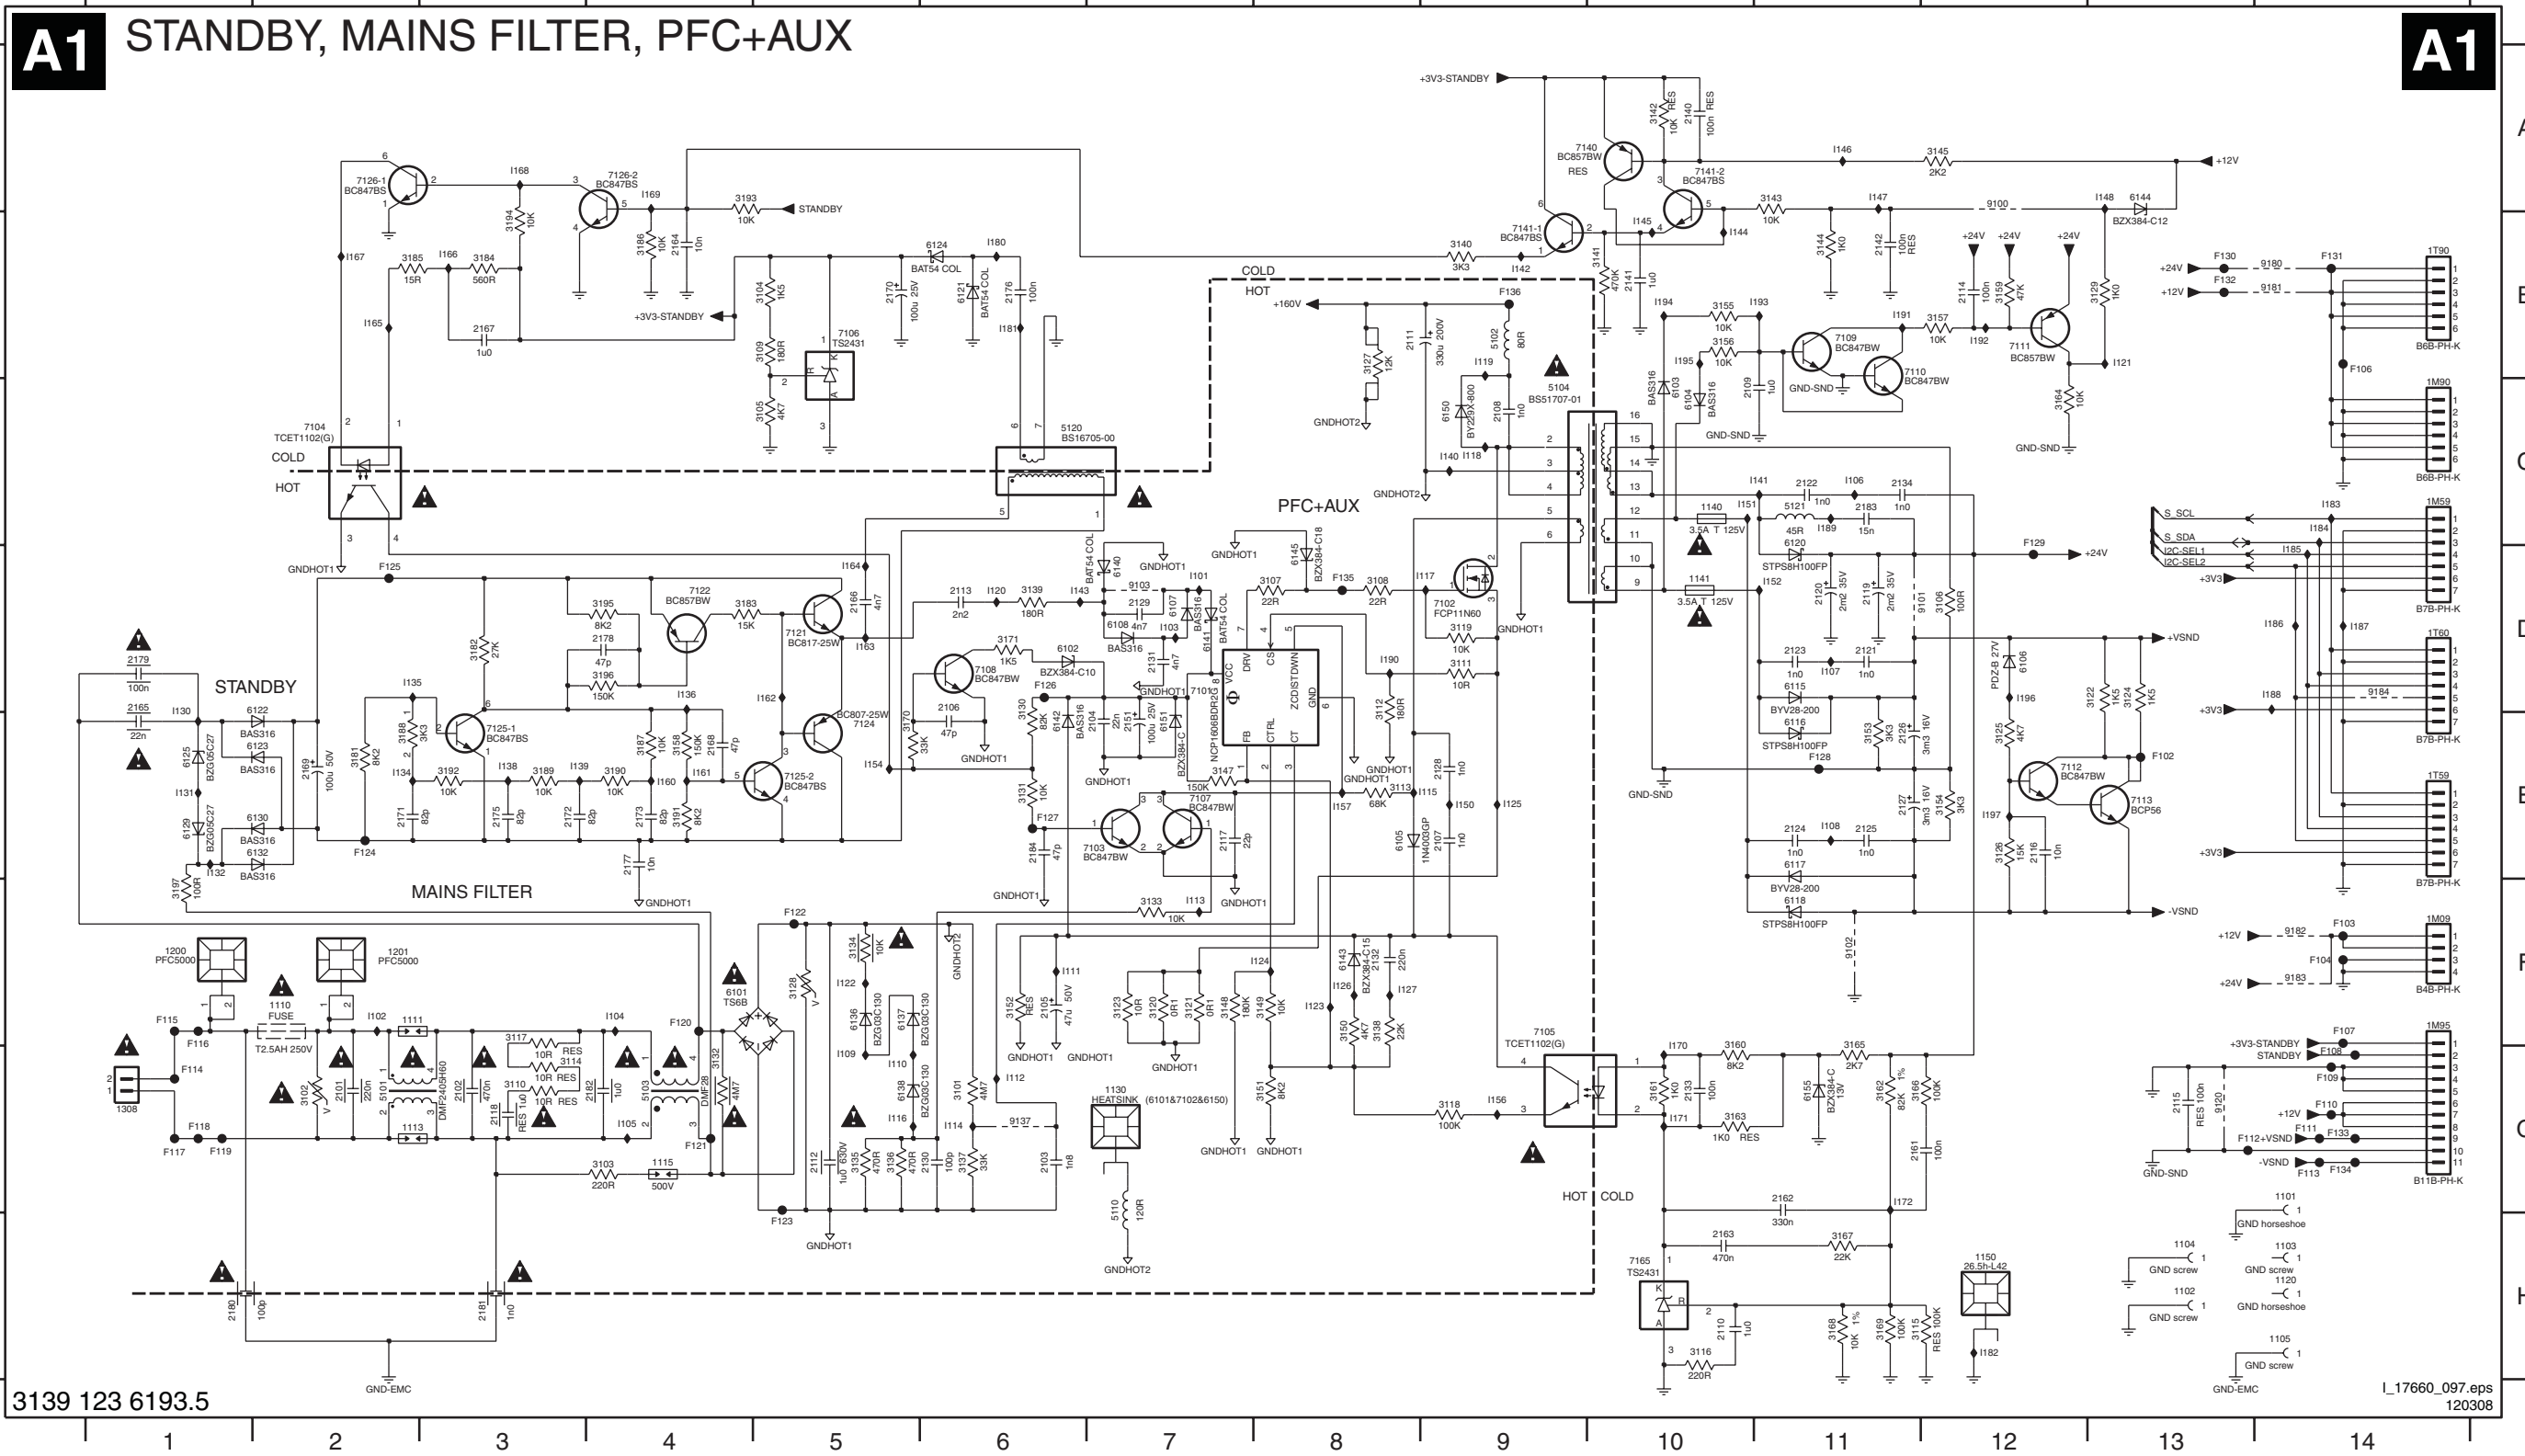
A1 STANDBY, MAINS FILTER, PFC+AUX A1

STANDBY

MAINS FILTER

PFC+AUX

COLD
HOT

COLD
HOT

HOT COLD

+3V3-STANDBY
STANDBY
+12V
+24V
+160V
+VSND
-VSND
GNDHOT1
GNDHOT2
GND-SND
GND-EMC

7126-1 BC847BS
7126-2 BC847BS
7104 TCET1102(G)
7106 TS2431
5120 BS16705-00
7122 BC857BW
7121 BC817-25W
7124 BC807-25W
7125-1 BC847BS
7125-2 BC847BS
7108 BC847BW
7103 BC847BW
7107 BC847BW
7102 FCP11N60
7105 TCET1102(G)
7140 BC857BW
7141-1 BC847BS
7141-2 BC847BS
7109 BC847BW
7110 BC847BW
7111 BC857BW
7112 BC847BW
7113 BCP56
7165 TS2431
5104 BS51707-01
NCP1606BDR2G
1200 PFC5000
1201 PFC5000
1110 FUSE T2.5AH 250V
6101 TS6B
1130 HEATSINK (6101&7102&6150)
1150 26.5h-L42
1308

1T90 B6B-PH-K
1M90 B6B-PH-K
1M59 B7B-PH-K
1T60 B7B-PH-K
1T59 B7B-PH-K
1M09 B4B-PH-K
1M95 B11B-PH-K

S_SCL
S_SDA
I2C-SEL1
I2C-SEL2

1101 GND horseshoe
1103 GND screw
1104 GND screw
1120 GND horseshoe
1102 GND screw
1105 GND screw

3139 123 6193.5
I_17660_097.eps
120308

1 2 3 4 5 6 7 8 9 10 11 12 13 14